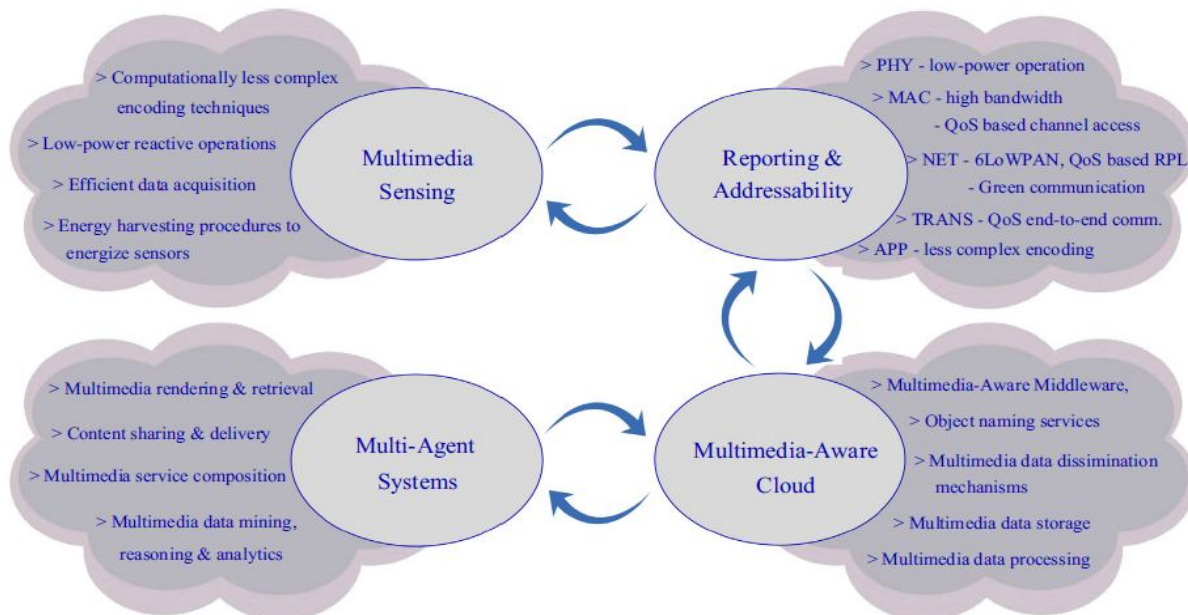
> Computationally less complex encoding techniques

> Low-power reactive operations

> Efficient data acquisition

> Energy harvesting procedures to energize sensors

Multimedia Sensing

Reporting & Addressability

> PHY - low-power operation

> MAC - high bandwidth
- QoS based channel access

> NET - 6LoWPAN, QoS based RPL
- Green communication

> TRANS - QoS end-to-end comm.

> APP - less complex encoding

> Multimedia rendering & retrieval

> Content sharing & delivery

> Multimedia service composition

> Multimedia data mining, reasoning & analytics

Multi-Agent Systems

Multimedia-Aware Cloud

> Multimedia-Aware Middleware,

> Object naming services

> Multimedia data dissimination mechanisms

> Multimedia data storage

> Multimedia data processing